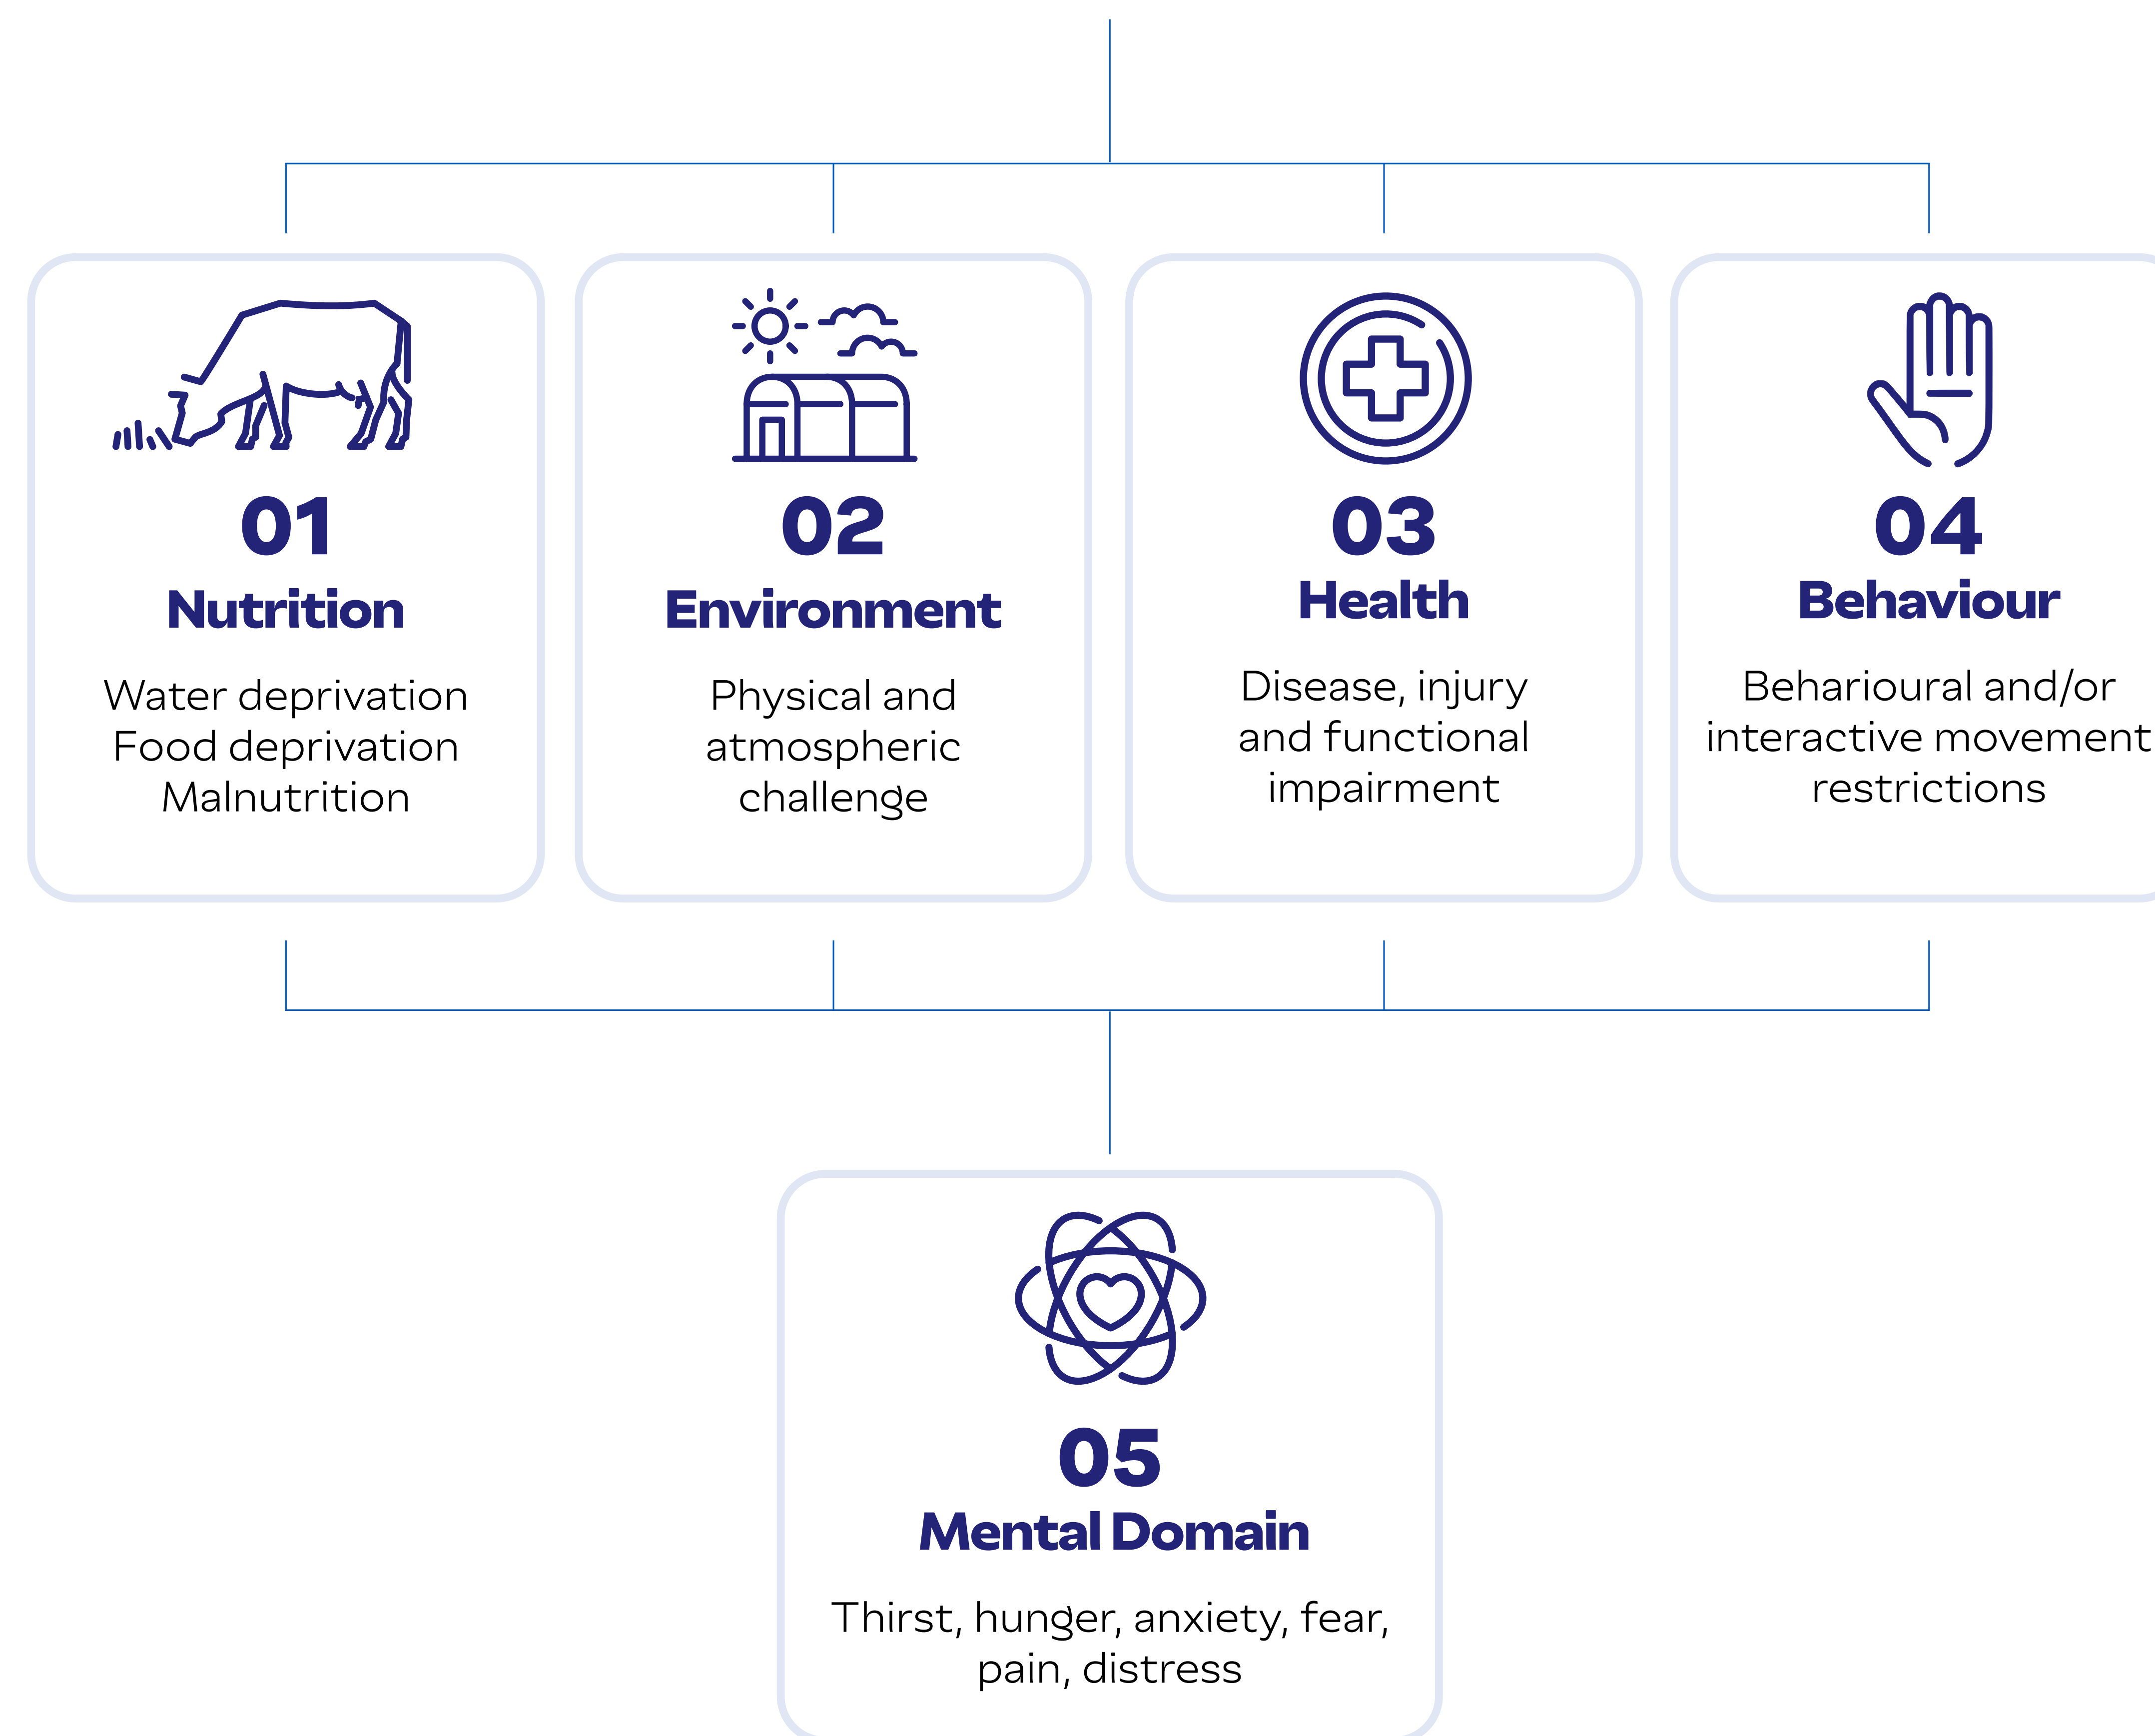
01
Nutrition

Water deprivation
Food deprivation
Malnutrition

02
Environment

Physical and atmospheric challenge

03
Health

Disease, injury and functional impairment

04
Behaviour

Beharioural and/or interactive movement restrictions

05
Mental Domain

Thirst, hunger, anxiety, fear, pain, distress